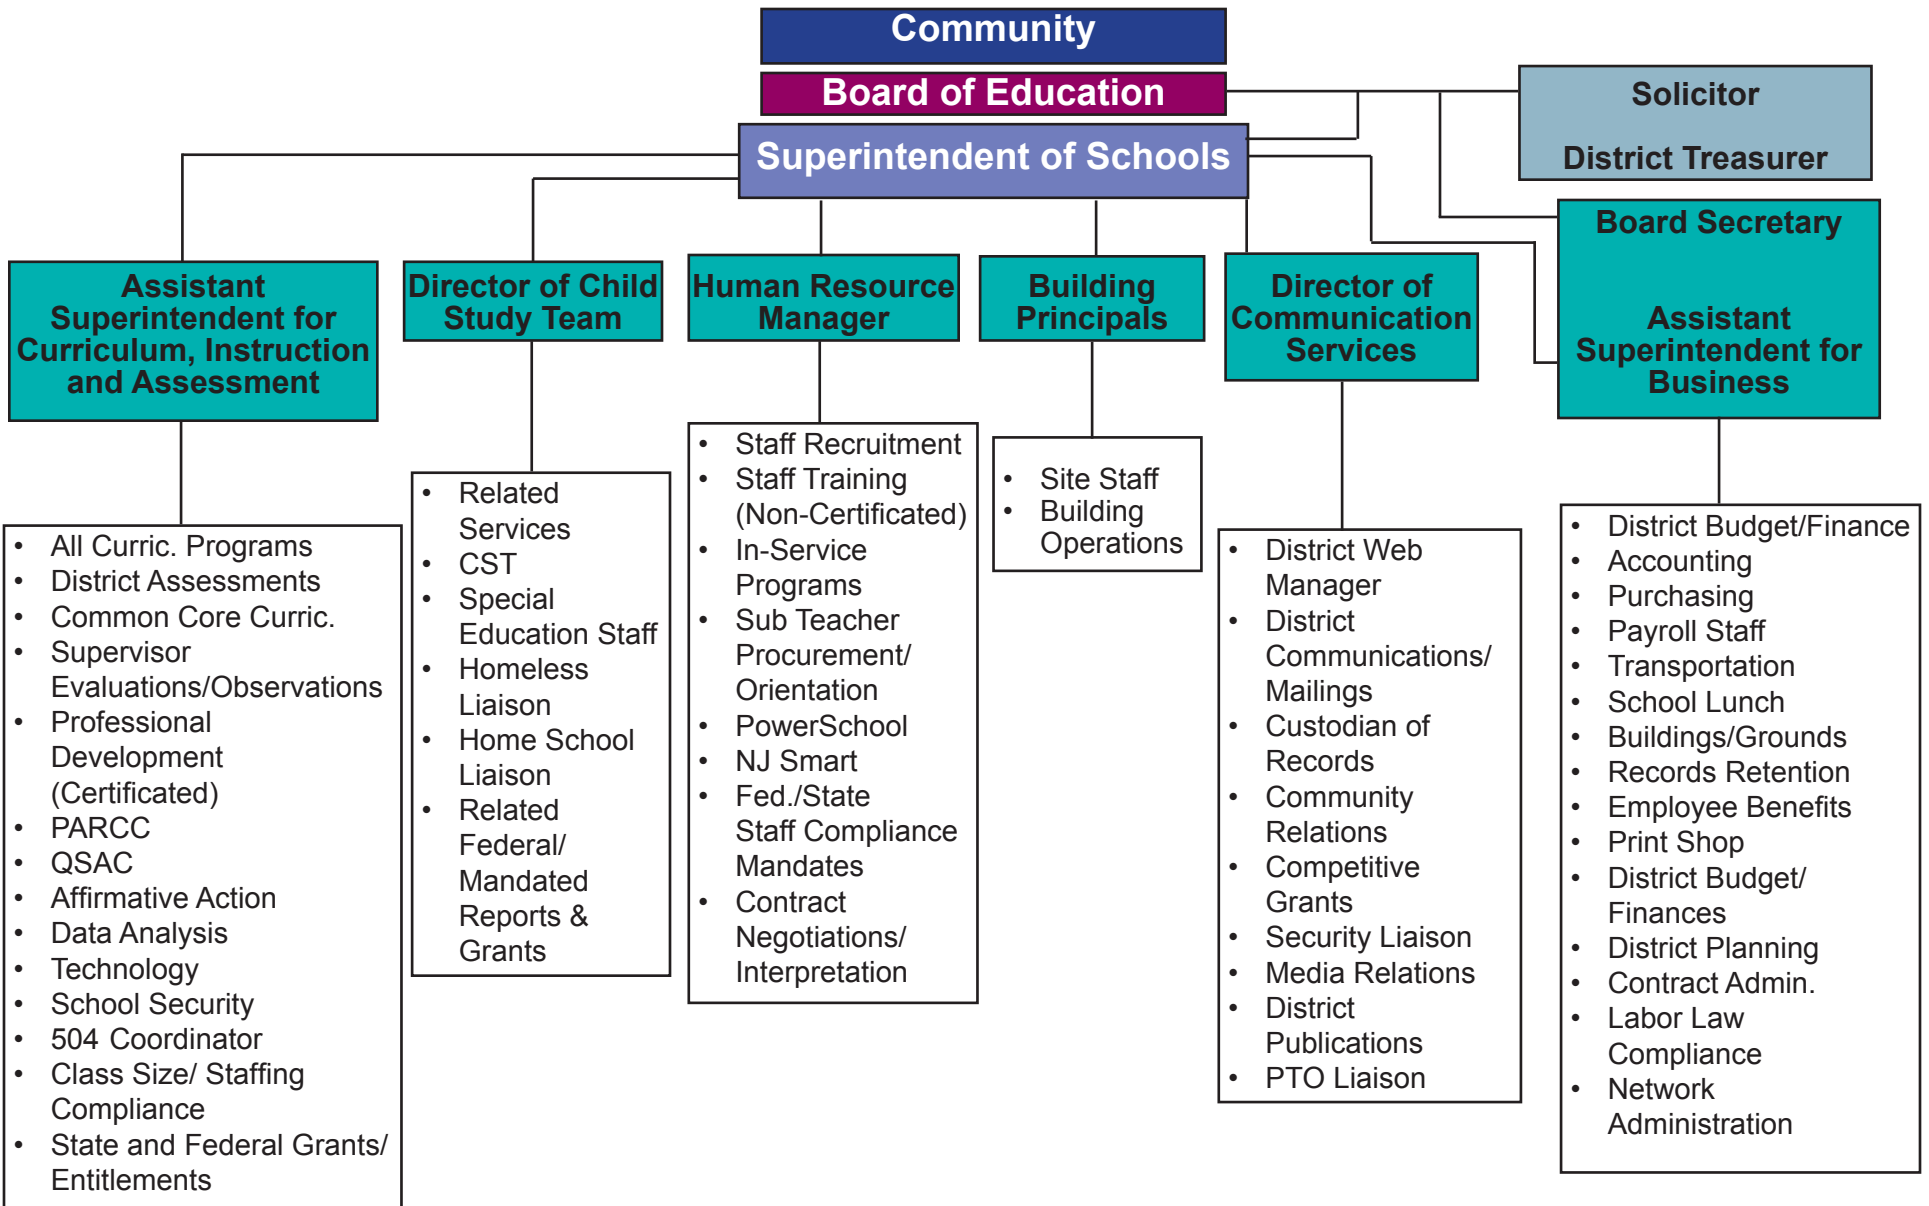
Community

Board of Education

Solicitor

District Treasurer

Superintendent of Schools

Board Secretary

Assistant Superintendent for Business

Assistant Superintendent for Curriculum, Instruction and Assessment

Director of Child Study Team

Human Resource Manager

Building Principals

Director of Communication Services

- All Curric. Programs
- District Assessments
- Common Core Curric.
- Supervisor Evaluations/Observations
- Professional Development (Certificated)
- PARCC
- QSAC
- Affirmative Action
- Data Analysis
- Technology
- School Security
- 504 Coordinator
- Class Size/ Staffing Compliance
- State and Federal Grants/ Entitlements

- Related Services
- CST
- Special Education Staff
- Homeless Liaison
- Home School Liaison
- Related Federal/ Mandated Reports & Grants

- Staff Recruitment
- Staff Training (Non-Certificated)
- In-Service Programs
- Sub Teacher Procurement/ Orientation
- PowerSchool
- NJ Smart
- Fed./State Staff Compliance Mandates
- Contract Negotiations/ Interpretation

- Site Staff
- Building Operations

- District Web Manager
- District Communications/ Mailings
- Custodian of Records
- Community Relations
- Competitive Grants
- Security Liaison
- Media Relations
- District Publications
- PTO Liaison

- District Budget/Finance
- Accounting
- Purchasing
- Payroll Staff
- Transportation
- School Lunch
- Buildings/Grounds
- Records Retention
- Employee Benefits
- Print Shop
- District Budget/ Finances
- District Planning
- Contract Admin.
- Labor Law Compliance
- Network Administration